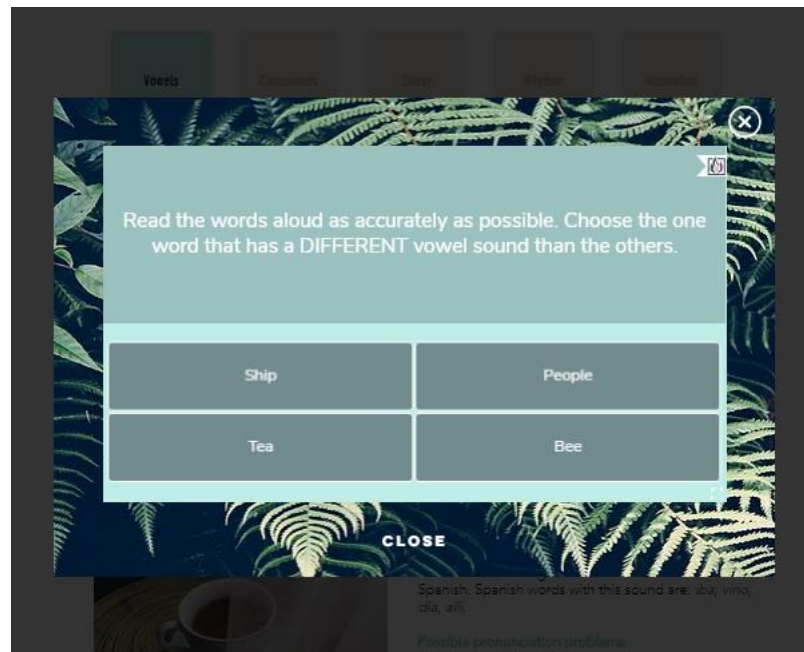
Vowels | Consonants | Stress | Rhythm | Intonation

Read the words aloud as accurately as possible. Choose the one word that has a DIFFERENT vowel sound than the others.

| Ship | People |
|---|---|
| Tea | Bee |

CLOSE

Spanish. Spanish words with this sound are: iba, vino, día, allí.

Possible pronunciation problems